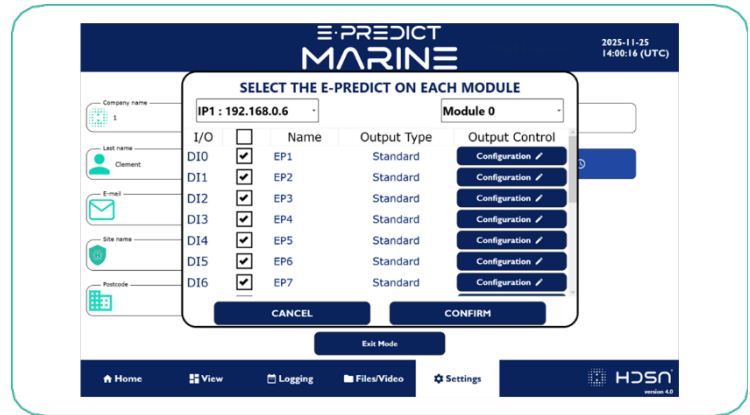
E·PREDICT
MARINE

2025-11-25
14:00:16 (UTC)

Company name
1

Last name
Clement

E-mail

Site name

Postcode

SELECT THE E-PREDICT ON EACH MODULE

IP1 : 192.168.0.6

Module 0

| I/O | | Name | Output Type | Output Control |
|---|---|---|---|---|
| DI0 | ✔ | EP1 | Standard | Configuration |
| DI1 | ✔ | EP2 | Standard | Configuration |
| DI2 | ✔ | EP3 | Standard | Configuration |
| DI3 | ✔ | EP4 | Standard | Configuration |
| DI4 | ✔ | EP5 | Standard | Configuration |
| DI5 | ✔ | EP6 | Standard | Configuration |
| DI6 | ✔ | EP7 | Standard | Configuration |

CANCEL
CONFIRM

Exit Mode

Home
View
Logging
Files/Video
Settings

HDSN
version 4.0